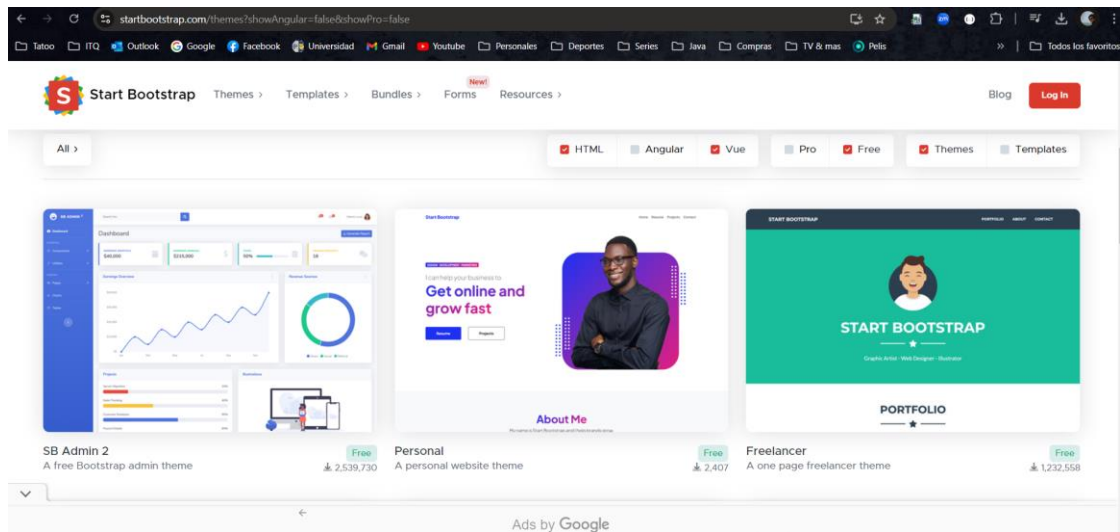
startbootstrap.com/themes?showAngular=false&showPro=false

Tatoo ITQ Outlook Google Facebook Universidad Gmail Youtube Personales Deportes Series Java Compras TV & mas Pelis » Todos los favoritos

S Start Bootstrap Themes › Templates › Bundles › New! Forms Resources › Blog Log In

All ›

HTML Angular Vue Pro Free Themes Templates

SB ADMIN 2
Dashboard
$40,000
$215,000
50%
18
Earnings Overview
Revenue Sources
Projects
Illustrations

Start Bootstrap
I can help your business to
Get online and grow fast
Resume
Projects
About Me

START BOOTSTRAP PORTFOLIO ABOUT CONTACT
START BOOTSTRAP
Graphic Artist - Web Designer - Illustrator
PORTFOLIO

SB Admin 2
A free Bootstrap admin theme
Free
2,539,730

Personal
A personal website theme
Free
2,407

Freelancer
A one page freelancer theme
Free
1,232,558

Ads by Google